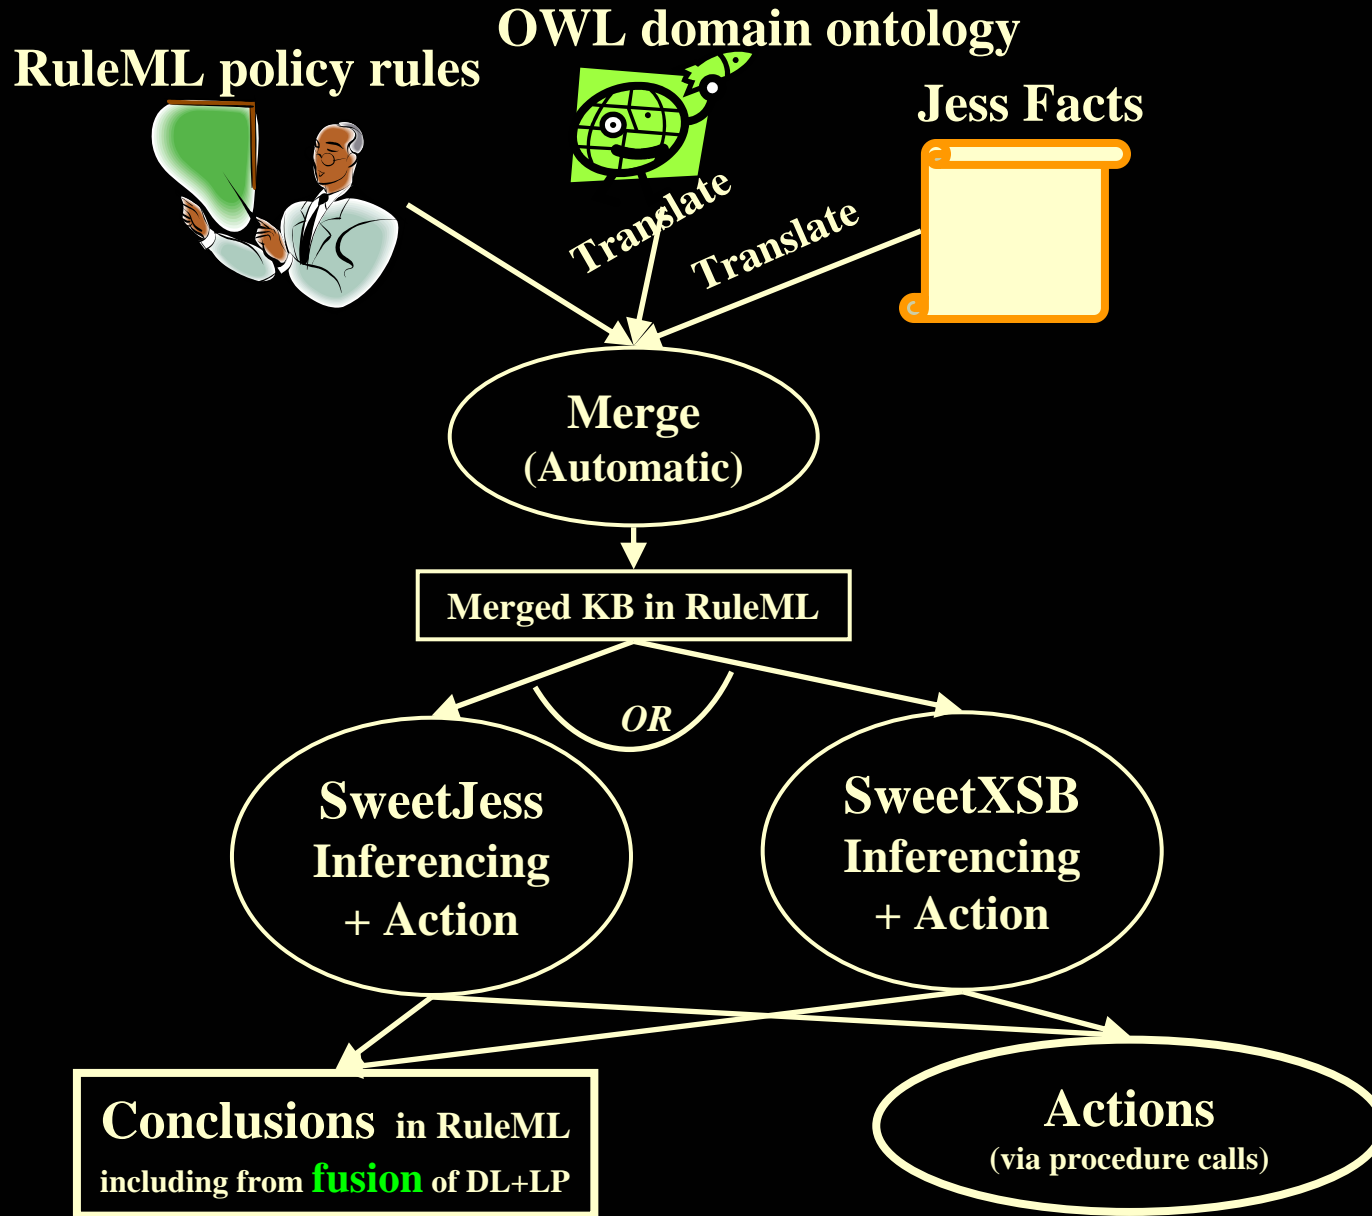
OWL domain ontology

RuleML policy rules

Jess Facts

Translate

Translate

Merge
(Automatic)

Merged KB in RuleML

OR

SweetJess
Inferencing
+ Action

SweetXSB
Inferencing
+ Action

Conclusions in RuleML
including from fusion of DL+LP

Actions
(via procedure calls)